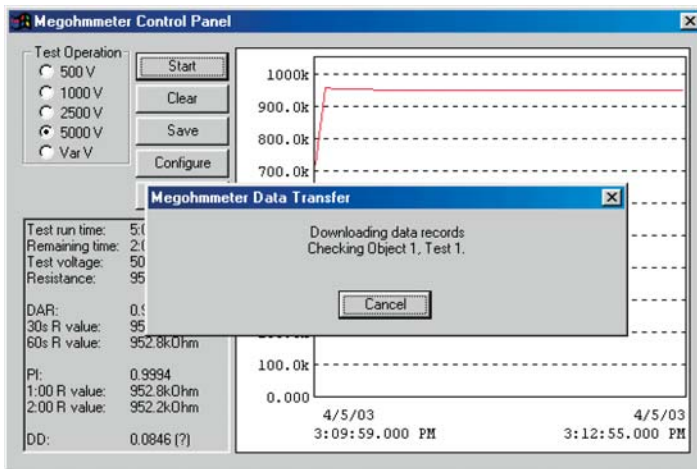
Megohmmeter Control Panel

Test Operation
500 V
1000 V
2500 V
5000 V
Var V

Start
Clear
Save
Configure

Test run time: 5:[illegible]
Remaining time: 2:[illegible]
Test voltage: 50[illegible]
Resistance: 95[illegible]

DAR: 0.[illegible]
30s R value: 95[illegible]
60s R value: 952.8kOhm

PI: 0.9994
1:00 R value: 952.8kOhm
2:00 R value: 952.2kOhm

DD: 0.0846 (?)

1000k
900.0k
800.0k
700.0k
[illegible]
100.0k
0.000

4/5/03
3:09:59.000 PM
4/5/03
3:12:55.000 PM

Megohmmeter Data Transfer

Downloading data records
Checking Object 1, Test 1.

Cancel